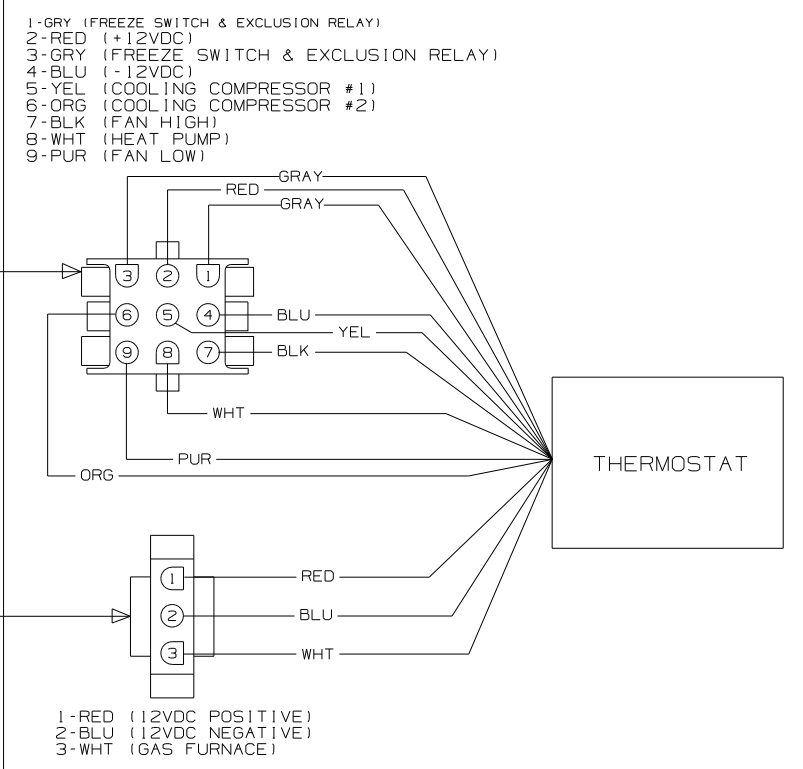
1-GRY (FREEZE SWITCH & EXCLUSION RELAY)
2-RED (+12VDC)
3-GRY (FREEZE SWITCH & EXCLUSION RELAY)
4-BLU (-12VDC)
5-YEL (COOLING COMPRESSOR #1)
6-ORG (COOLING COMPRESSOR #2)
7-BLK (FAN HIGH)
8-WHT (HEAT PUMP)
9-PUR (FAN LOW)

GRAY
RED
GRAY
3
2
1
6
5
4
BLU
YEL
9
8
7
BLK
WHT
PUR
ORG

THERMOSTAT

1
RED
2
BLU
3
WHT

1-RED (12VDC POSITIVE)
2-BLU (12VDC NEGATIVE)
3-WHT (GAS FURNACE)